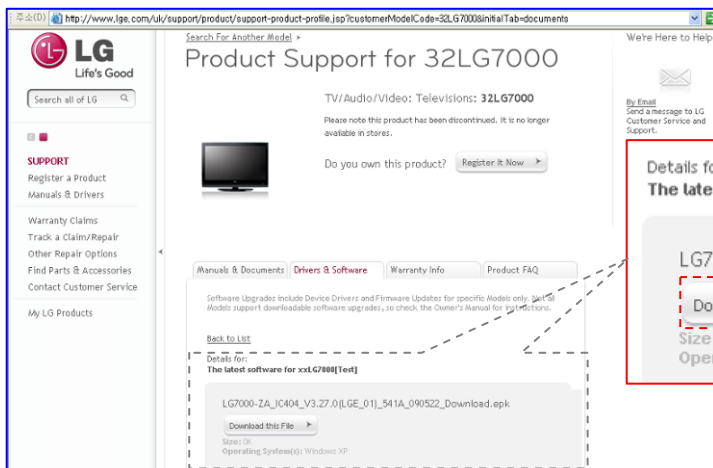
주소(D) http://www.lge.com/uk/support/product/support-product-profile.jsp?customerModelCode=32LG7000&initialTab=documents

LG
Life's Good

Search all of LG

SUPPORT
Register a Product
Manuals & Drivers

Warranty Claims
Track a Claim/Repair
Other Repair Options
Find Parts & Accessories
Contact Customer Service

My LG Products

Search For Another Model »
Product Support for 32LG7000

TV/Audio/Video: Televisions: 32LG7000
Please note this product has been discontinued. It is no longer available in stores.

Do you own this product? Register It Now

Manuals & Documents | Drivers & Software | Warranty Info | Product FAQ

Software Upgrades include Device Drivers and Firmware Updates for specific Models only. Not all Models support downloadable software upgrades, so check the Owner's Manual for instructions.

Back to List

Details for:
The latest software for xxLG7000[Test]

LG7000-ZA_IC404_V3.27.0(LGE_01)_541A_090522_Download.epk
Download this File
Size: 0k
Operating System(s): Windows XP

We're Here to Help

By Email
Send a message to LG Customer Service and Support.

Details fo
The late

LG7
Do
Size
Oper